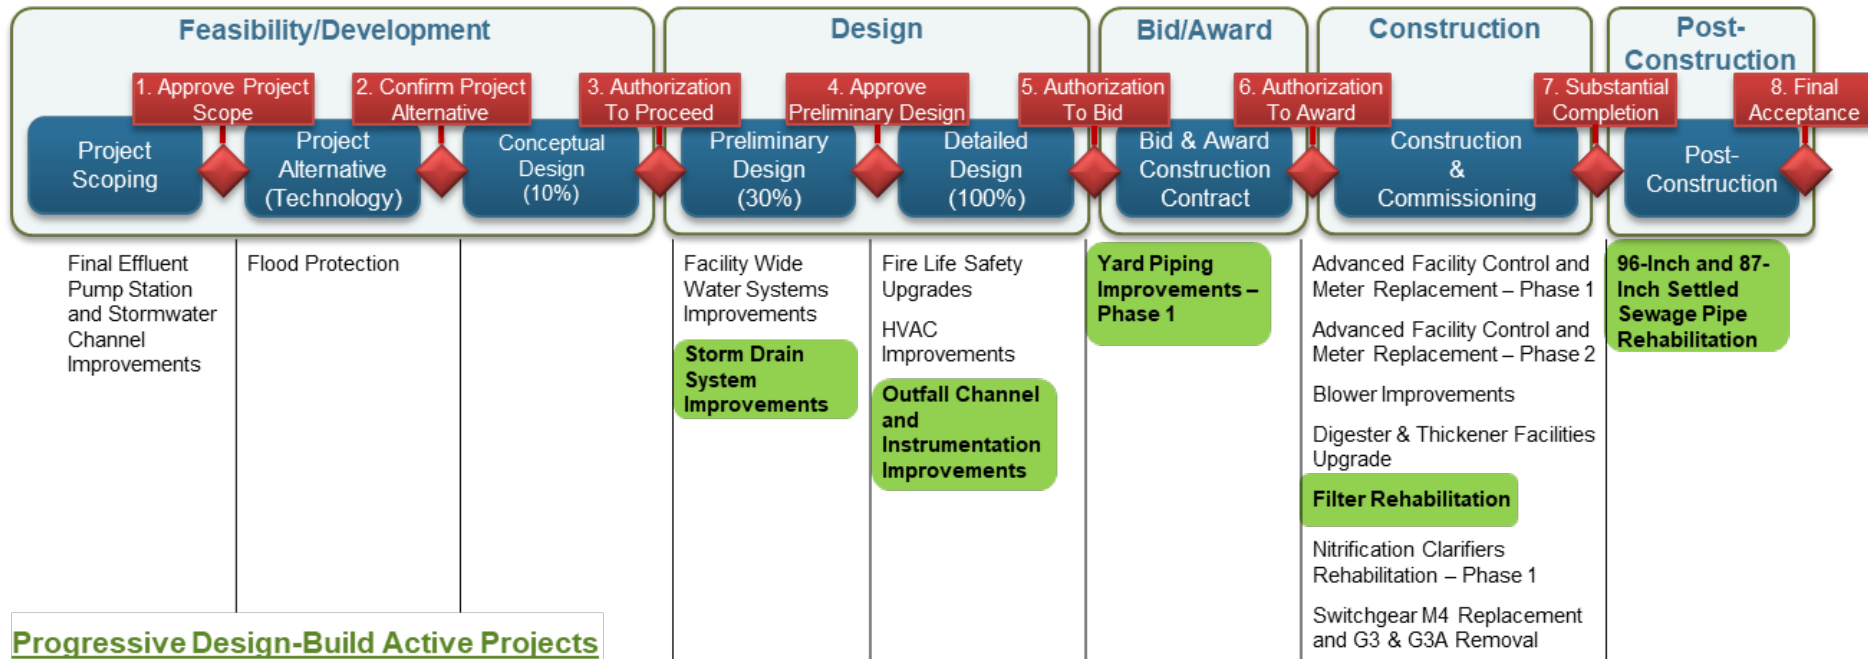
Feasibility/Development

Design

Bid/Award

Construction

Post-Construction

1. Approve Project Scope

2. Confirm Project Alternative

3. Authorization To Proceed

4. Approve Preliminary Design

5. Authorization To Bid

6. Authorization To Award

7. Substantial Completion

8. Final Acceptance

Project Scoping

Project Alternative (Technology)

Conceptual Design (10%)

Preliminary Design (30%)

Detailed Design (100%)

Bid & Award Construction Contract

Construction & Commissioning

Post-Construction

Final Effluent Pump Station and Stormwater Channel Improvements

Flood Protection

Facility Wide Water Systems Improvements

Storm Drain System Improvements

Fire Life Safety Upgrades

HVAC Improvements

Outfall Channel and Instrumentation Improvements

Yard Piping Improvements – Phase 1

Advanced Facility Control and Meter Replacement – Phase 1

Advanced Facility Control and Meter Replacement – Phase 2

Blower Improvements

Digester & Thickener Facilities Upgrade

Filter Rehabilitation

Nitrification Clarifiers Rehabilitation – Phase 1

Switchgear M4 Replacement and G3 & G3A Removal

96-Inch and 87-Inch Settled Sewage Pipe Rehabilitation

Progressive Design-Build Active Projects